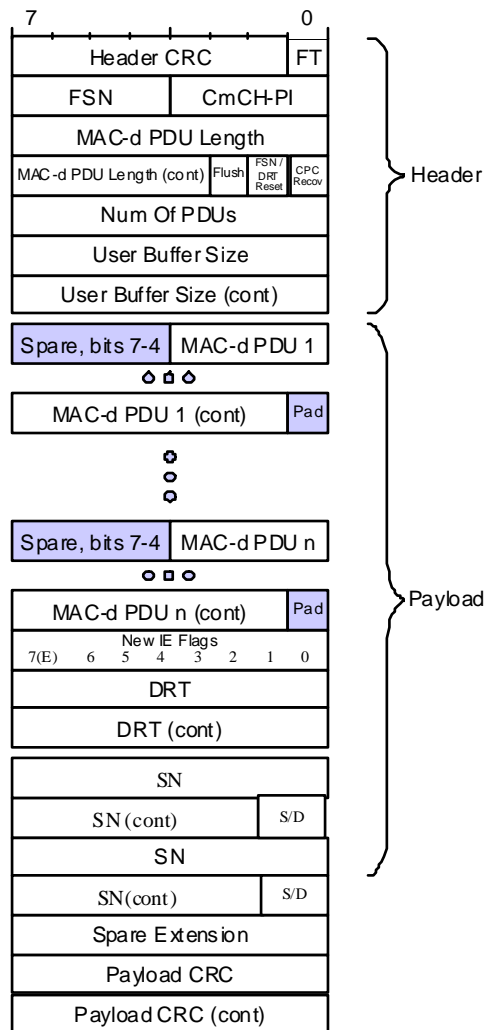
7 0

| Header CRC | FT |
|---|---|
| FSN | CmCH-PI |

MAC-d PDU Length

| MAC-d PDU Length (cont) | Flush | FSN / DRT Reset | CPC Recov |
|---|---|---|---|

Num Of PDUs

User Buffer Size

User Buffer Size (cont)

Header

| Spare, bits 7-4 | MAC-d PDU 1 |
|---|---|

| MAC-d PDU 1 (cont) | Pad |
|---|---|

| Spare, bits 7-4 | MAC-d PDU n |
|---|---|

| MAC-d PDU n (cont) | Pad |
|---|---|

New IE Flags
7(E) 6 5 4 3 2 1 0

DRT

DRT (cont)

SN

| SN (cont) | S/D |
|---|---|

SN

| SN(cont) | S/D |
|---|---|

Spare Extension

Payload CRC

Payload CRC (cont)

Payload